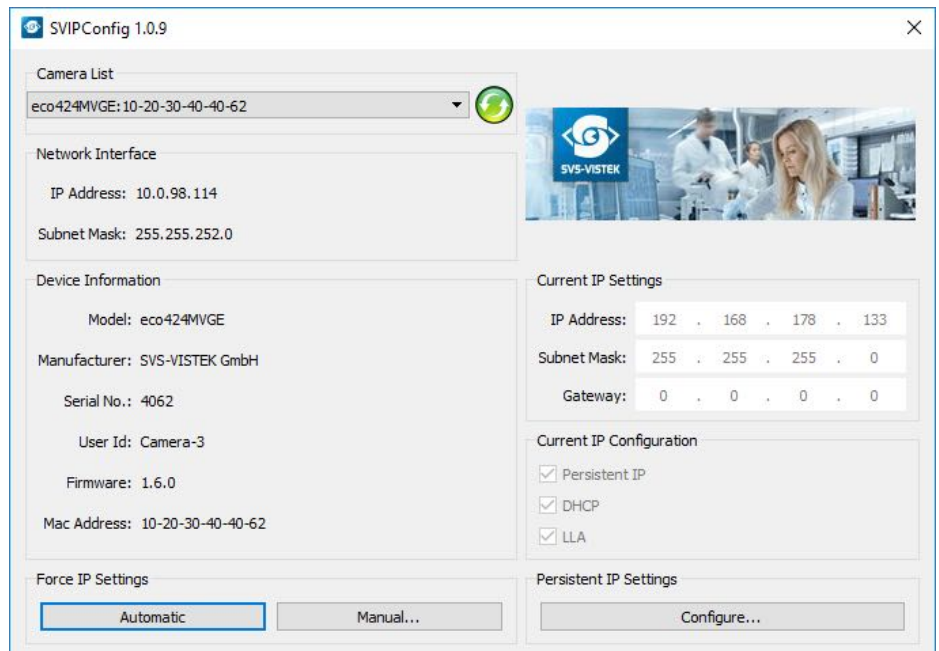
SVIPConfig 1.0.9

Camera List

eco424MVGE:10-20-30-40-40-62

Network Interface

IP Address: 10.0.98.114

Subnet Mask: 255.255.252.0

SVS-VISTEK

Device Information

Model: eco424MVGE

Manufacturer: SVS-VISTEK GmbH

Serial No.: 4062

User Id: Camera-3

Firmware: 1.6.0

Mac Address: 10-20-30-40-40-62

Current IP Settings

| | | | | |
|---|---|---|---|---|
| IP Address: | 192 | 168 | 178 | 133 |
| Subnet Mask: | 255 | 255 | 255 | 0 |
| Gateway: | 0 | 0 | 0 | 0 |

Current IP Configuration

Persistent IP

DHCP

LLA

Force IP Settings

Automatic

Manual...

Persistent IP Settings

Configure...